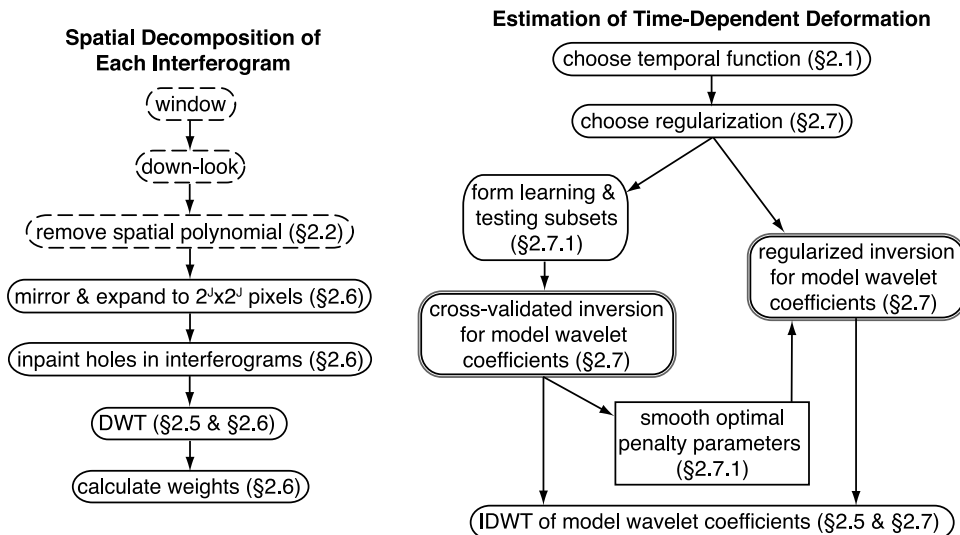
**Spatial Decomposition of Each Interferogram**

window

down-look

remove spatial polynomial (§2.2)

mirror & expand to $2^J$x$2^J$ pixels (§2.6)

inpaint holes in interferograms (§2.6)

DWT (§2.5 & §2.6)

calculate weights (§2.6)

**Estimation of Time-Dependent Deformation**

choose temporal function (§2.1)

choose regularization (§2.7)

form learning & testing subsets (§2.7.1)

regularized inversion for model wavelet coefficients (§2.7)

cross-validated inversion for model wavelet coefficients (§2.7)

smooth optimal penalty parameters (§2.7.1)

IDWT of model wavelet coefficients (§2.5 & §2.7)